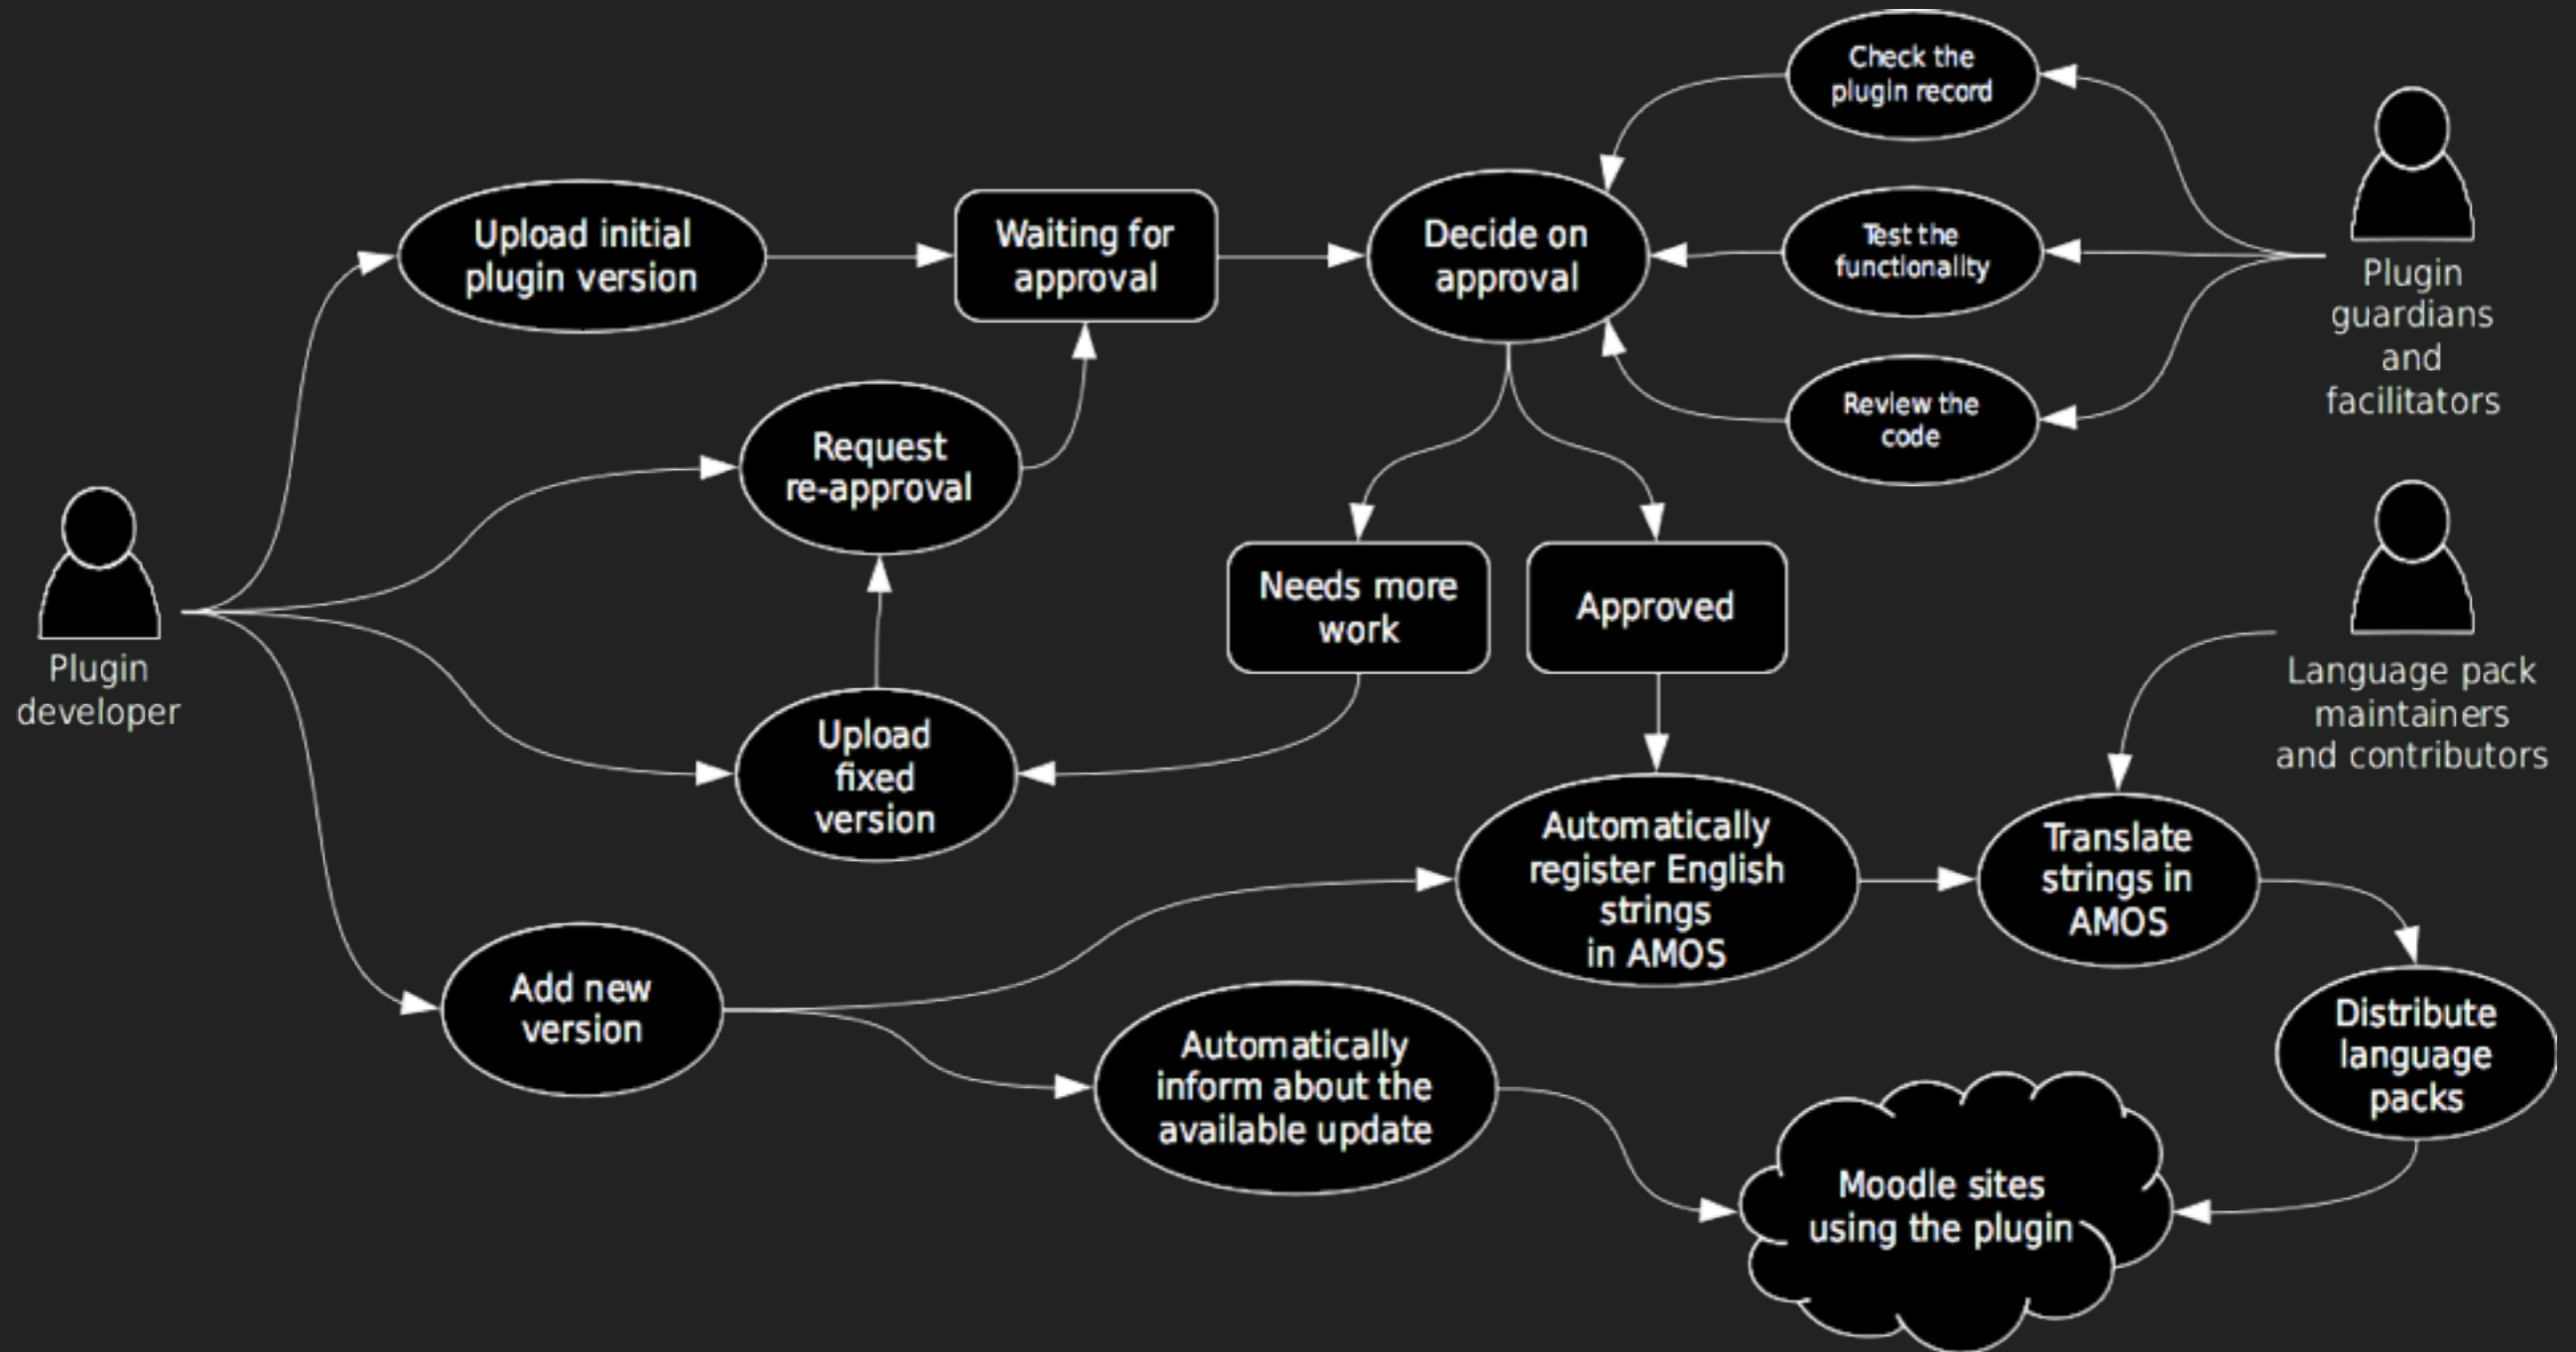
Check the plugin record

Upload initial plugin version

Waiting for approval

Decide on approval

Test the functionality

Plugin guardians and facilitators

Review the code

Request re-approval

Plugin developer

Needs more work

Approved

Language pack maintainers and contributors

Upload fixed version

Automatically register English strings in AMOS

Translate strings in AMOS

Add new version

Automatically inform about the available update

Distribute language packs

Moodle sites using the plugin